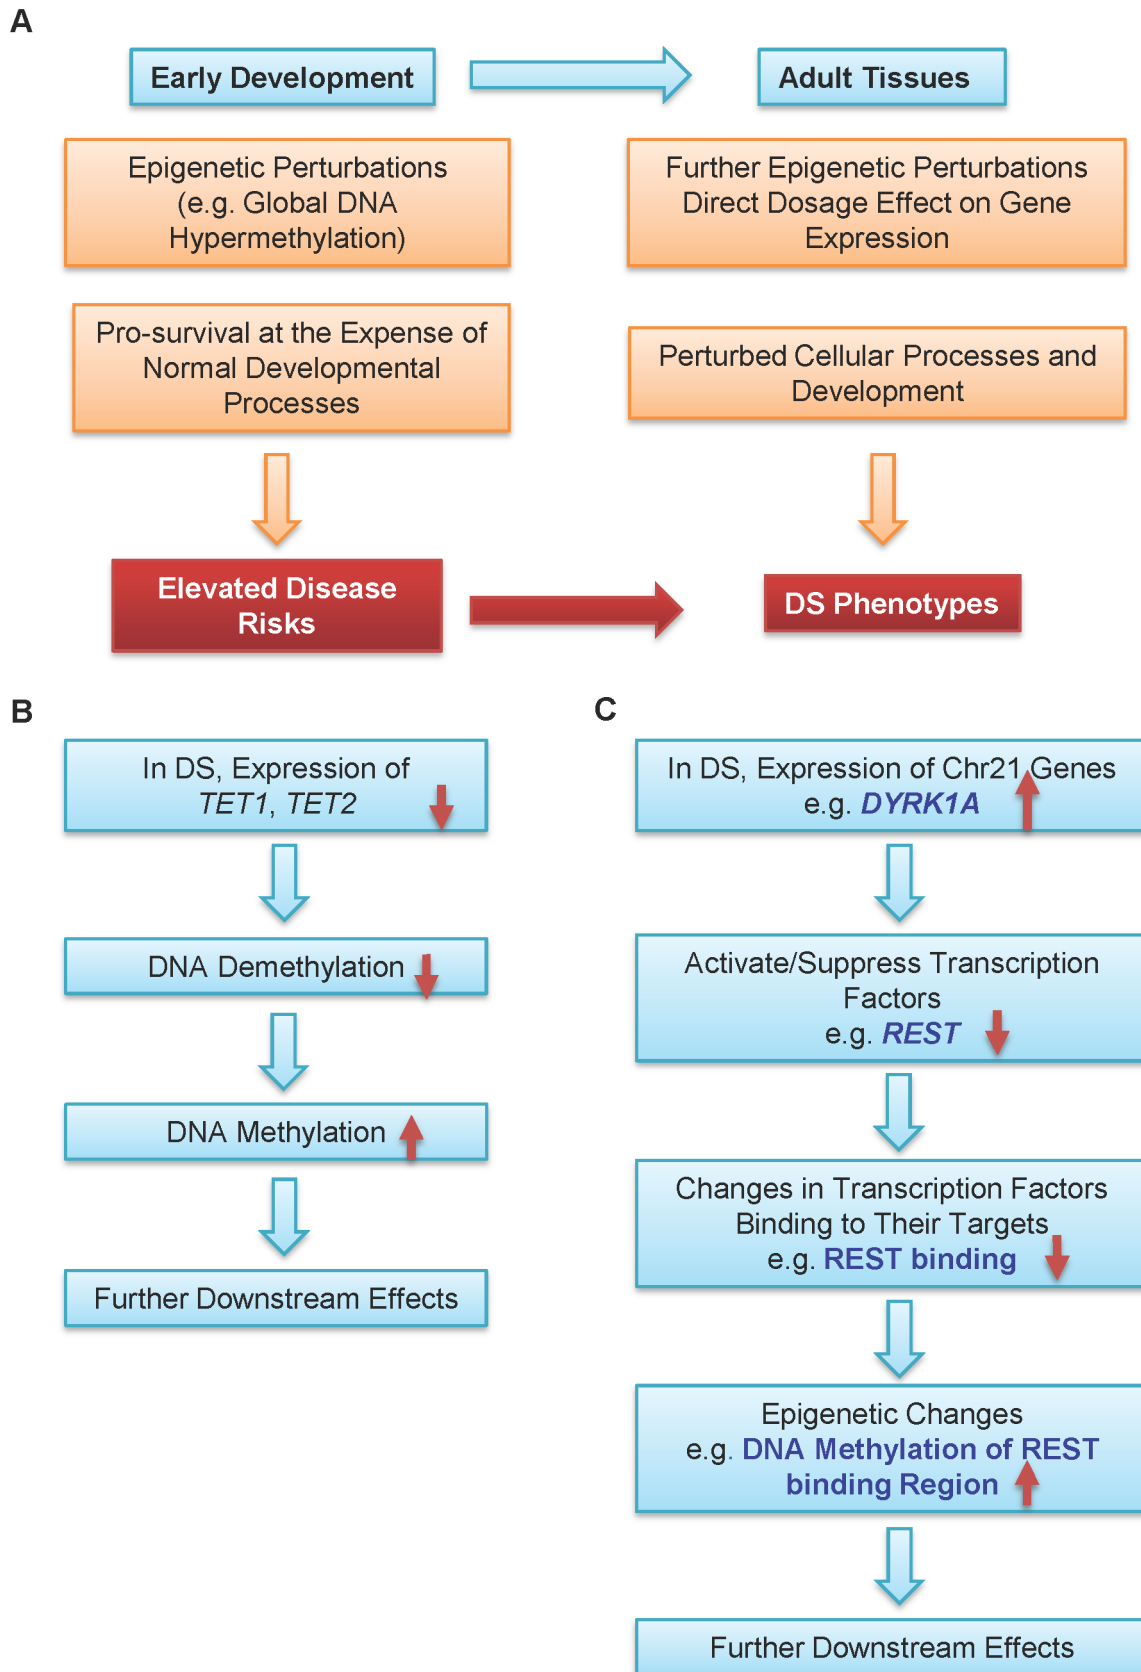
A

Early Development

Adult Tissues

Epigenetic Perturbations (e.g. Global DNA Hypermethylation)

Further Epigenetic Perturbations Direct Dosage Effect on Gene Expression

Pro-survival at the Expense of Normal Developmental Processes

Perturbed Cellular Processes and Development

Elevated Disease Risks

DS Phenotypes

B

In DS, Expression of *TET1*, *TET2*

DNA Demethylation

DNA Methylation

Further Downstream Effects

C

In DS, Expression of Chr21 Genes e.g. *DYRK1A*

Activate/Suppress Transcription Factors e.g. *REST*

Changes in Transcription Factors Binding to Their Targets e.g. REST binding

Epigenetic Changes e.g. DNA Methylation of REST binding Region

Further Downstream Effects